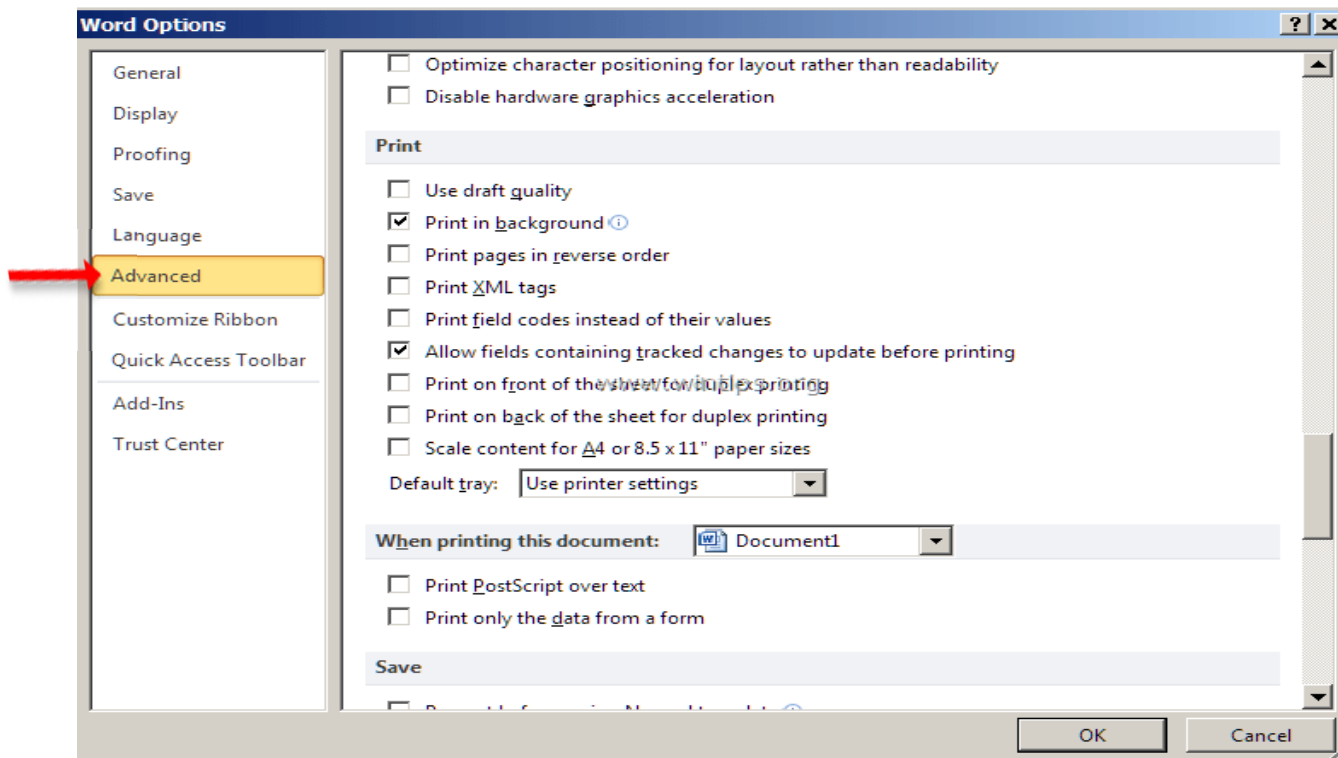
Word Options

? X

General
Display
Proofing
Save
Language
Advanced
Customize Ribbon
Quick Access Toolbar
Add-Ins
Trust Center

Optimize character positioning for layout rather than readability
Disable hardware graphics acceleration

Print

Use draft quality
Print in background
Print pages in reverse order
Print XML tags
Print field codes instead of their values
Allow fields containing tracked changes to update before printing
Print on front of the sheet for duplex printing
Print on back of the sheet for duplex printing
Scale content for A4 or 8.5 x 11" paper sizes
Default tray: Use printer settings

When printing this document: Document1

Print PostScript over text
Print only the data from a form

Save

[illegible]

OK Cancel